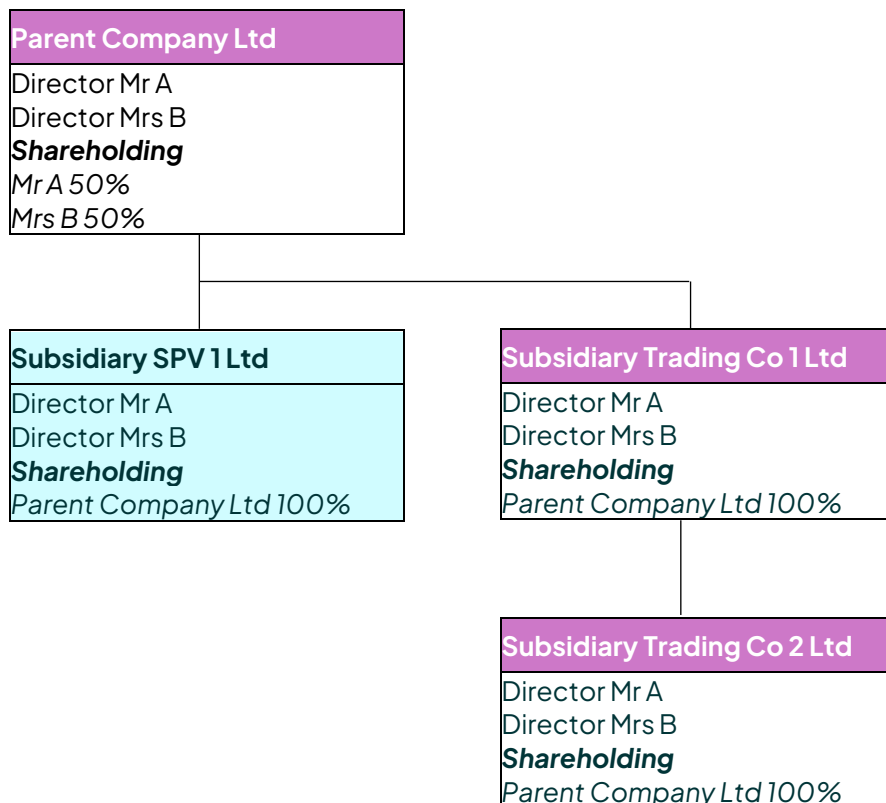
Parent Company Ltd
Director Mr A
Director Mrs B
Shareholding
Mr A 50%
Mrs B 50%

Subsidiary SPV 1 Ltd
Director Mr A
Director Mrs B
Shareholding
Parent Company Ltd 100%

Subsidiary Trading Co 1 Ltd
Director Mr A
Director Mrs B
Shareholding
Parent Company Ltd 100%

Subsidiary Trading Co 2 Ltd
Director Mr A
Director Mrs B
Shareholding
Parent Company Ltd 100%